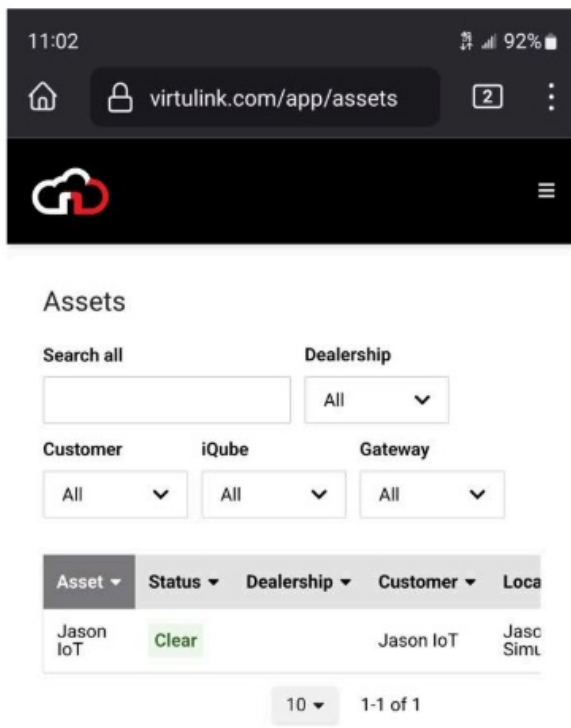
11:02

92%

virtulink.com/app/assets

2

Assets

Search all

Dealership

All

Customer

iQube

Gateway

All

All

All

| Asset | Status | Dealership | Customer | Loca |
|---|---|---|---|---|
| Jason IoT | Clear | | Jason IoT | Jasc Simu |

10

1-1 of 1